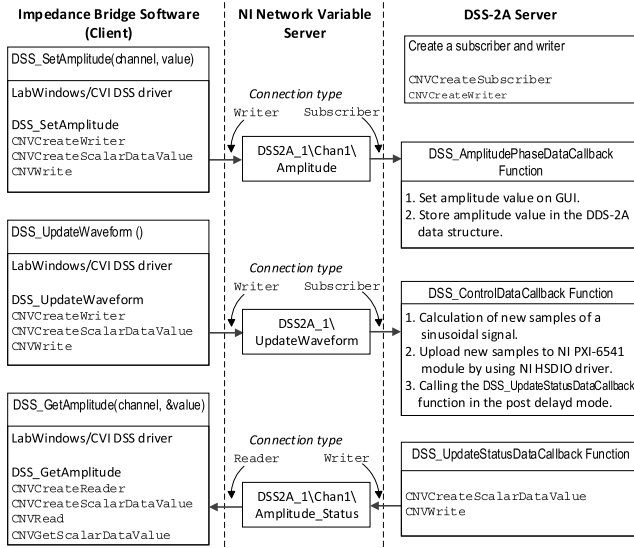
Impedance Bridge Software (Client)

NI Network Variable Server

DSS-2A Server

Create a subscriber and writer

CNVCreateSubscriber
CNVCreateWriter

DSS_SetAmplitude(channel, value)

LabWindows/CVI DSS driver

DSS_SetAmplitude
CNVCreateWriter
CNVCreateScalarDataValue
CNVWrite

Connection type

Writer

Subscriber

DSS2A_1\Chan1\ Amplitude

DSS_AmplitudePhaseDataCallback Function

1. Set amplitude value on GUI.
2. Store amplitude value in the DDS-2A data structure.

DSS_UpdateWaveform ()

LabWindows/CVI DSS driver

DSS_UpdateWaveform
CNVCreateWriter
CNVCreateScalarDataValue
CNVWrite

Connection type

Writer

Subscriber

DSS2A_1\ UpdateWaveform

DSS_ControlDataCallback Function

1. Calculation of new samples of a sinusoidal signal.
2. Upload new samples to NI PXI-6541 module by using NI HSDIO driver.
3. Calling the DSS_UpdateStatusDataCallback function in the post delayd mode.

DSS_GetAmplitude(channel, &value)

LabWindows/CVI DSS driver

DSS_GetAmplitude
CNVCreateReader
CNVCreateScalarDataValue
CNVRead
CNVGetScalarDataValue

Connection type

Reader

Writer

DSS2A_1\Chan1\ Amplitude_Status

DSS_UpdateStatusDataCallback Function

CNVCreateScalarDataValue
CNVWrite